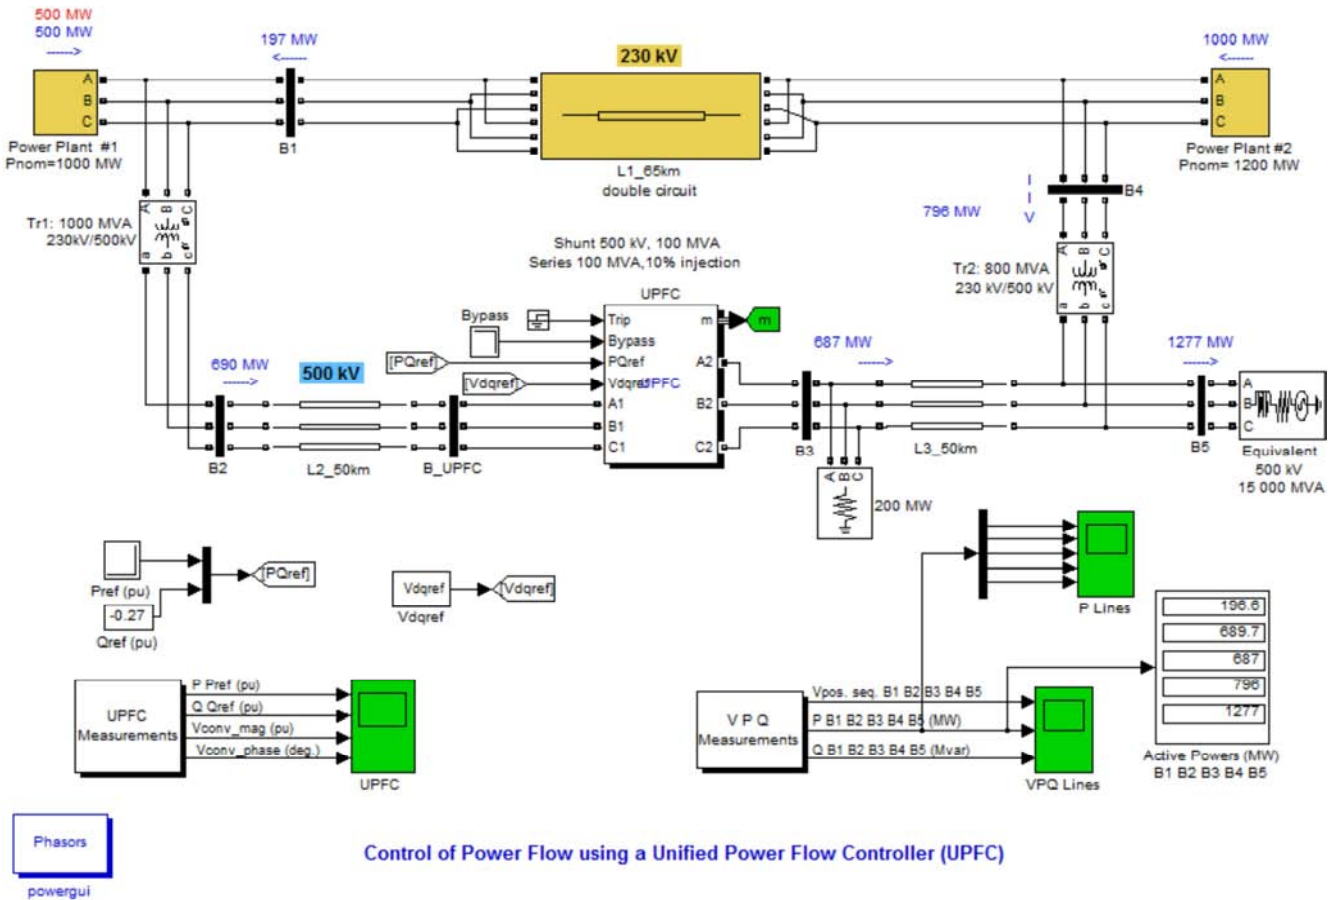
500 MW
500 MW
------>

197 MW
<------

230 kV

1000 MW
<------

A
B
C
Power Plant #1
Pnom=1000 MW

B1

L1_65km
double circuit

A
B
C
Power Plant #2
Pnom= 1200 MW

B4

796 MW

Tr1: 1000 MVA
230kV/500kV

Shunt 500 kV, 100 MVA
Series 100 MVA, 10% injection

UPFC

Tr2: 800 MVA
230 kV/500 kV

Bypass

Trip
Bypass
PQref
Vdqref UPFC
A1
B1
C1
m
A2
B2
C2

m

[PQref]
[Vdqref]

690 MW
------>

500 kV

687 MW
------>

1277 MW
------>

B2
L2_50km
B_UPFC
B3
L3_50km
B5

A
B
C
Equivalent
500 kV
15 000 MVA

200 MW

Pref (pu)
-0.27
Qref (pu)

[PQref]

Vdqref
Vdqref
[Vdqref]

P Lines

196.6
689.7
687
796
1277

Active Powers (MW)
B1 B2 B3 B4 B5

UPFC
Measurements

P Pref (pu)
Q Qref (pu)
Vconv_mag (pu)
Vconv_phase (deg.)

UPFC

V P Q
Measurements

Vpos. seq. B1 B2 B3 B4 B5
P B1 B2 B3 B4 B5 (MW)
Q B1 B2 B3 B4 B5 (Mvar)

VPQ Lines

Phasors
powergui

Control of Power Flow using a Unified Power Flow Controller (UPFC)